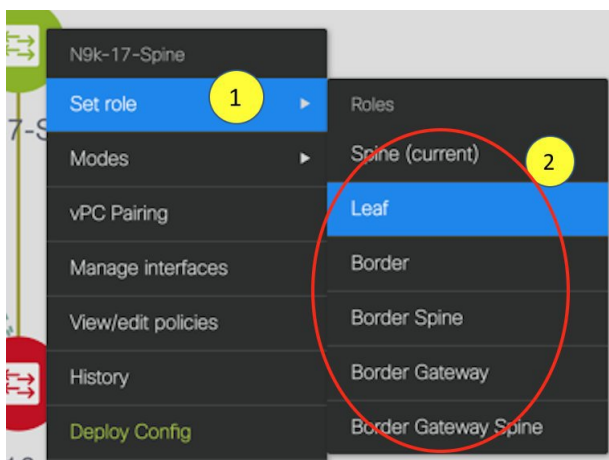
N9k-17-Spine

Set role

1

Modes

vPC Pairing

Manage interfaces

View/edit policies

History

Deploy Config

Roles

Spine (current)

2

Leaf

Border

Border Spine

Border Gateway

Border Gateway Spine

7-S